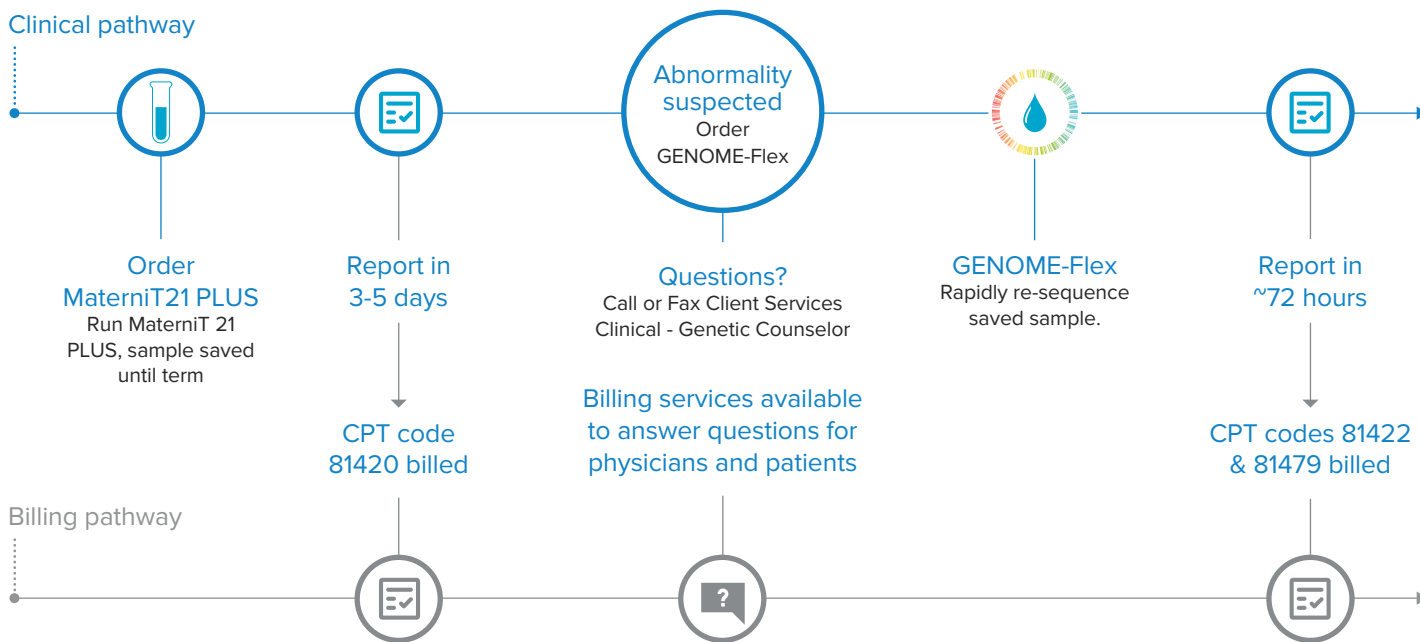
Clinical pathway

Abnormality suspected
Order
GENOME-Flex

Order
MaterniT21 PLUS
Run MaterniT 21 PLUS, sample saved until term

Report in
3-5 days

Questions?
Call or Fax Client Services
Clinical - Genetic Counselor

GENOME-Flex
Rapidly re-sequence saved sample.

Report in
~72 hours

CPT code
81420 billed

Billing services available to answer questions for physicians and patients

CPT codes 81422
& 81479 billed

Billing pathway

?